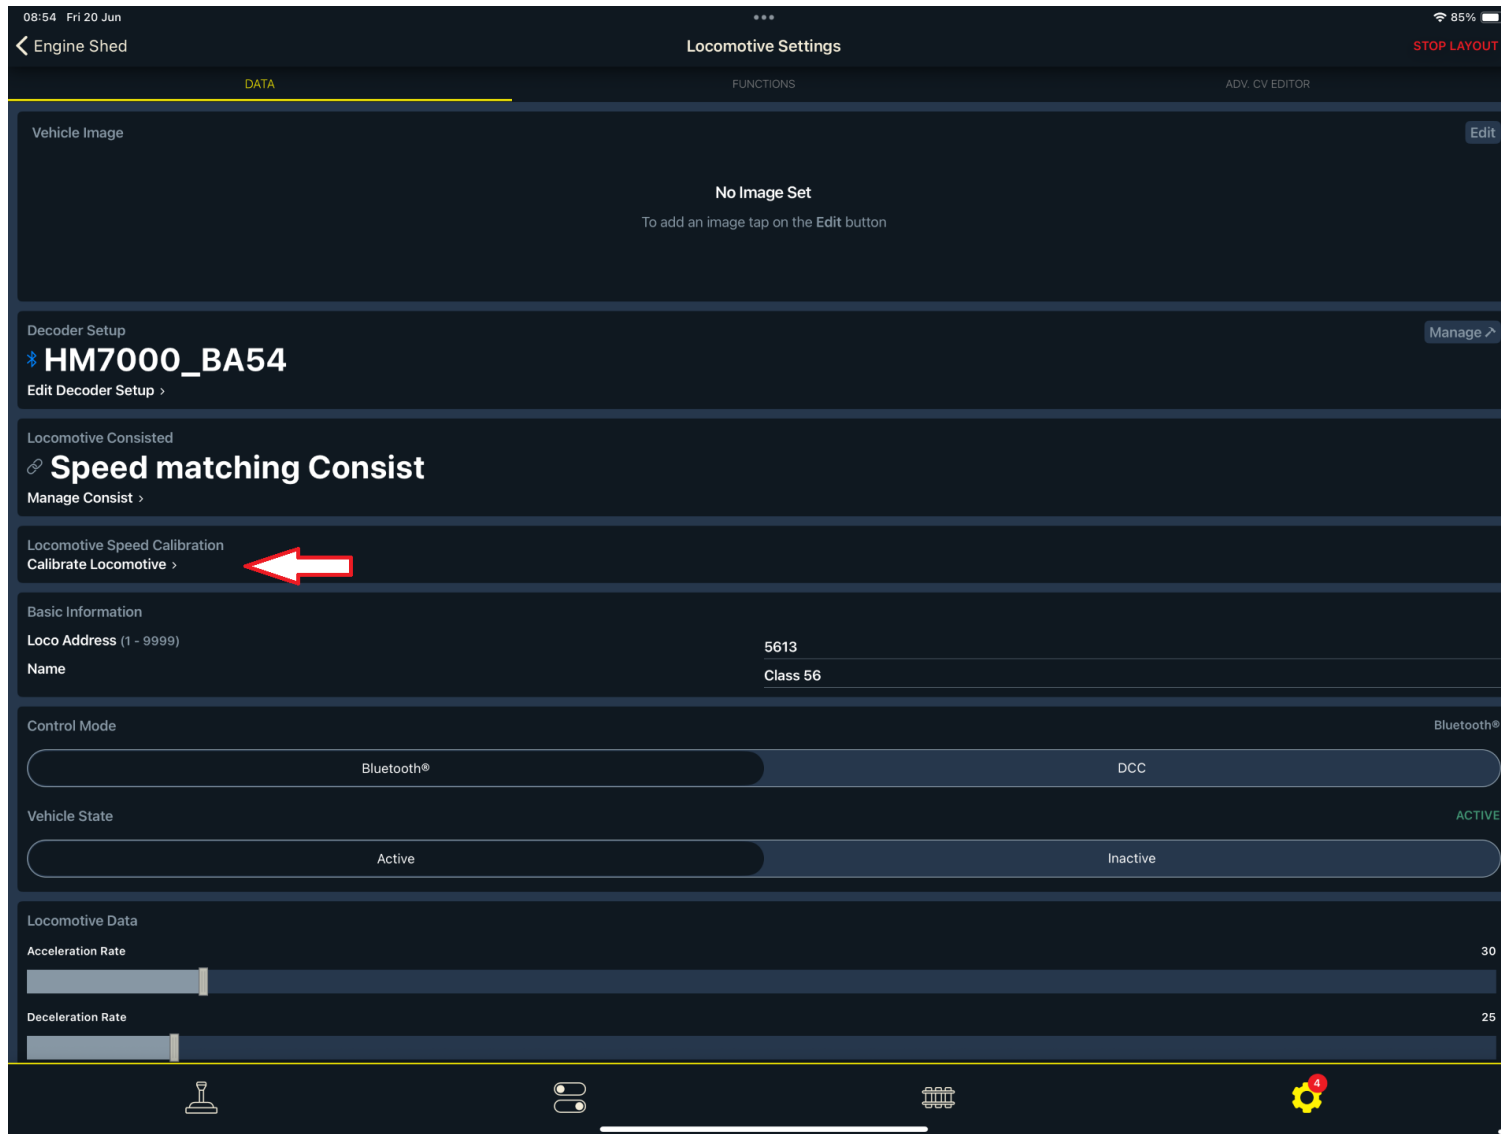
08:54 Fri 20 Jun

85%

Engine Shed

Locomotive Settings

STOP LAYOUT

DATA

FUNCTIONS

ADV. CV EDITOR

Vehicle Image

Edit

No Image Set

To add an image tap on the Edit button

Decoder Setup

Manage

HM7000_BA54

Edit Decoder Setup ›

Locomotive Consisted

Speed matching Consist

Manage Consist ›

Locomotive Speed Calibration

Calibrate Locomotive ›

Basic Information

Loco Address (1 - 9999)

5613

Name

Class 56

Control Mode

Bluetooth®

Bluetooth®

DCC

Vehicle State

ACTIVE

Active

Inactive

Locomotive Data

Acceleration Rate

30

Deceleration Rate

25

4